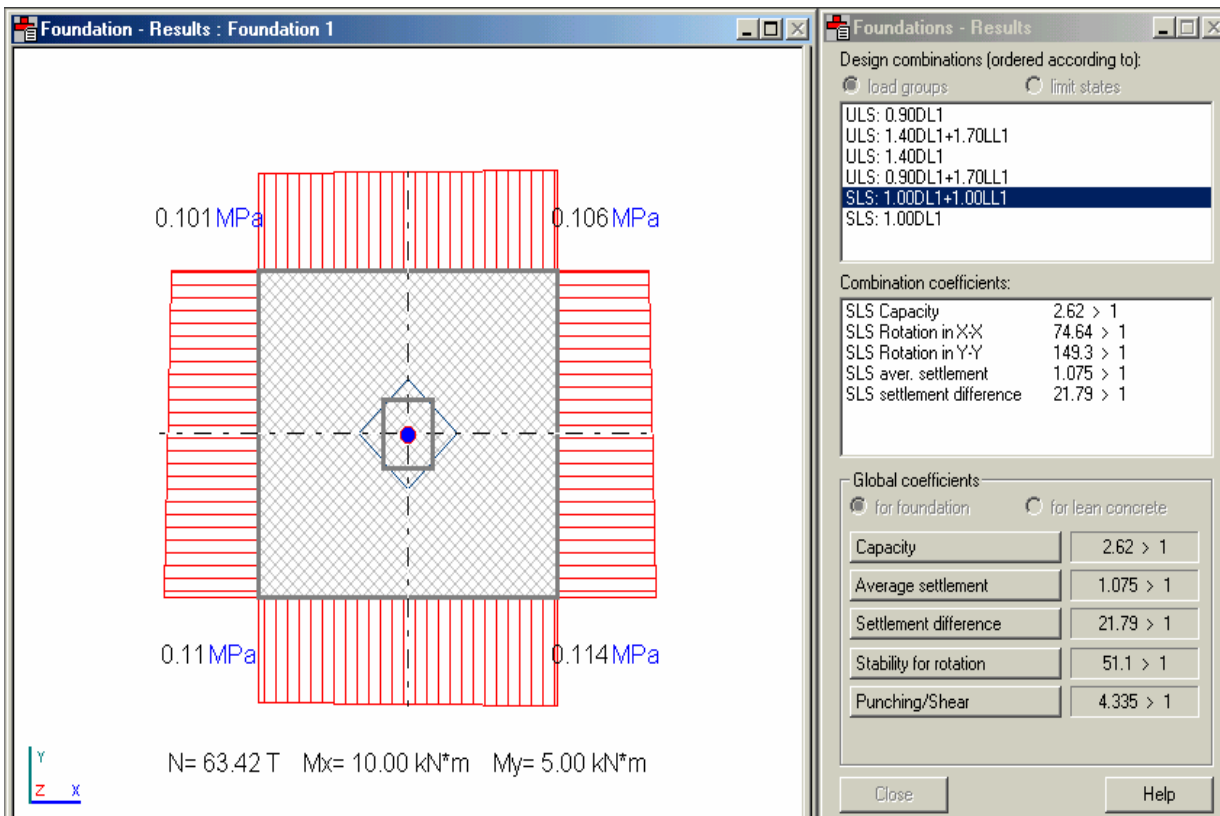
Foundation - Results : Foundation 1

0.101 MPa

0.106 MPa

0.11 MPa

0.114 MPa

N= 63.42 T Mx= 10.00 kN*m My= 5.00 kN*m

Y
Z X

Foundations - Results

Design combinations (ordered according to):
load groups
limit states

ULS: 0.90DL1
ULS: 1.40DL1+1.70LL1
ULS: 1.40DL1
ULS: 0.90DL1+1.70LL1
SLS: 1.00DL1+1.00LL1
SLS: 1.00DL1

Combination coefficients:

| | |
|---|---|
| SLS Capacity | 2.62 > 1 |
| SLS Rotation in X-X | 74.64 > 1 |
| SLS Rotation in Y-Y | 149.3 > 1 |
| SLS aver. settlement | 1.075 > 1 |
| SLS settlement difference | 21.79 > 1 |

Global coefficients
for foundation
for lean concrete

| | |
|---|---|
| Capacity | 2.62 > 1 |
| Average settlement | 1.075 > 1 |
| Settlement difference | 21.79 > 1 |
| Stability for rotation | 51.1 > 1 |
| Punching/Shear | 4.335 > 1 |

Close
Help